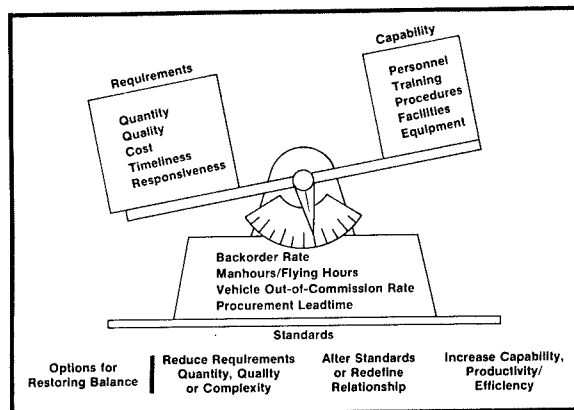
Requirements

Quantity
Quality
Cost
Timeliness
Responsiveness

Capability

Personnel
Training
Procedures
Facilities
Equipment

Backorder Rate
Manhours/Flying Hours
Vehicle Out-of-Commission Rate
Procurement Leadtime

Standards

Options for Restoring Balance

Reduce Requirements Quantity, Quality or Complexity

Alter Standards or Redefine Relationship

Increase Capability, Productivity/ Efficiency